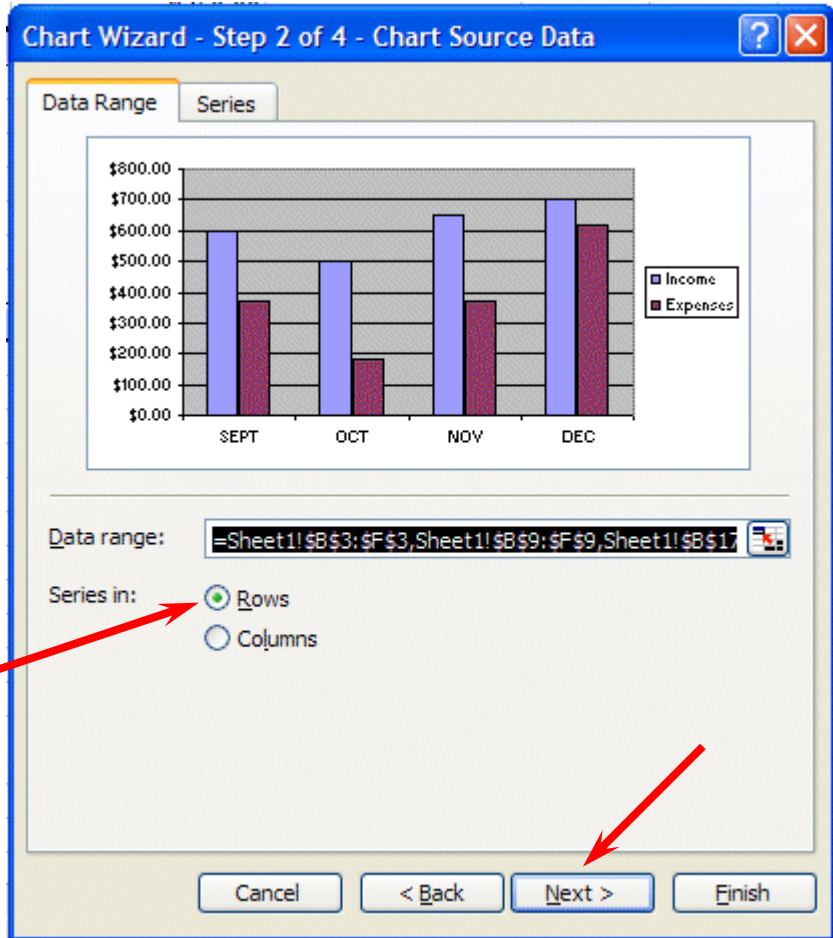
Chart Wizard - Step 2 of 4 - Chart Source Data

?

Data Range

Series

$800.00
$700.00
$600.00
$500.00
$400.00
$300.00
$200.00
$100.00
$0.00

SEPT
OCT
NOV
DEC

Income
Expenses

Data range:

=Sheet1!$B$3:$F$3,Sheet1!$B$9:$F$9,Sheet1!$B$17

Series in:

Rows

Columns

Cancel

< Back

Next >

Finish